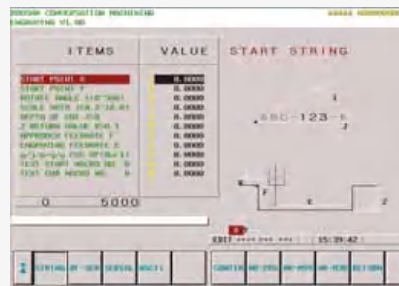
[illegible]
ENGRAVING V1.00

| ITEMS | VALUE |
|---|---|
| START POINT X | 0.0000 |
| START POINT Y | 0.0000 |
| ROTATE ANGLE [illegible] | 0.0000 |
| SCALE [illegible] | 0.0000 |
| DEPTH OF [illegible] | 0.0000 |
| Z RETURN VALUE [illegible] | 0.0000 |
| APPROACH FEEDRATE F | 0.0000 |
| ENGRAVING FEEDRATE E | 0.0000 |
| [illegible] | 0.0000 |
| TEXT START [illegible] | 0.0000 |
| TEXT END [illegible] | 0.0000 |

START STRING

ABC-123-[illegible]

0 5000

EDIT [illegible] 15:39:42

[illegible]